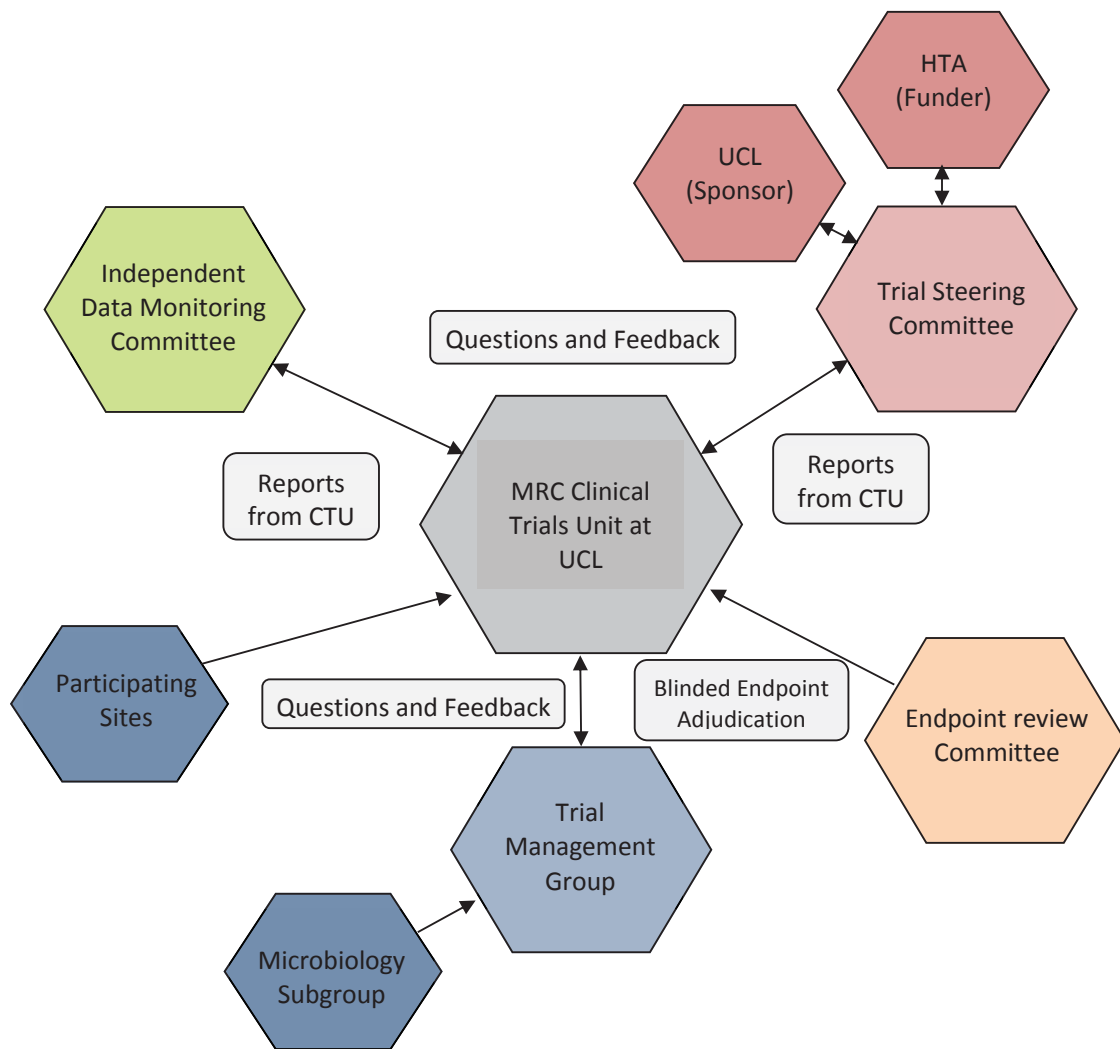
HTA
(Funder)

UCL
(Sponsor)

Independent Data Monitoring Committee

Trial Steering Committee

Questions and Feedback

Reports from CTU

MRC Clinical Trials Unit at UCL

Reports from CTU

Participating Sites

Questions and Feedback

Blinded Endpoint Adjudication

Endpoint review Committee

Trial Management Group

Microbiology Subgroup